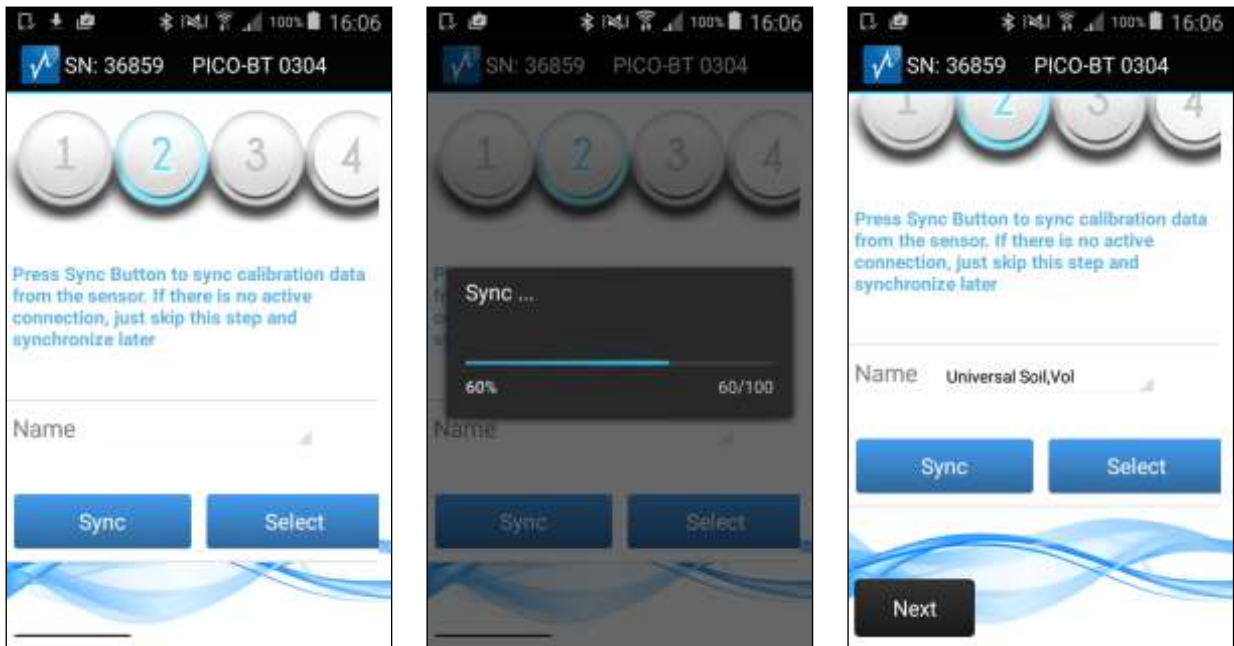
100% 16:06

SN: 36859 PICO-BT 0304

1 2 3 4

Press Sync Button to sync calibration data from the sensor. If there is no active connection, just skip this step and synchronize later

Name

Sync Select

100% 16:06

SN: 36859 PICO-BT 0304

1 2 3 4

Sync ...

60% 60/100

Name

Sync Select

100% 16:06

SN: 36859 PICO-BT 0304

1 2 3 4

Press Sync Button to sync calibration data from the sensor. If there is no active connection, just skip this step and synchronize later

Name Universal Soil,Vol

Sync Select

Next